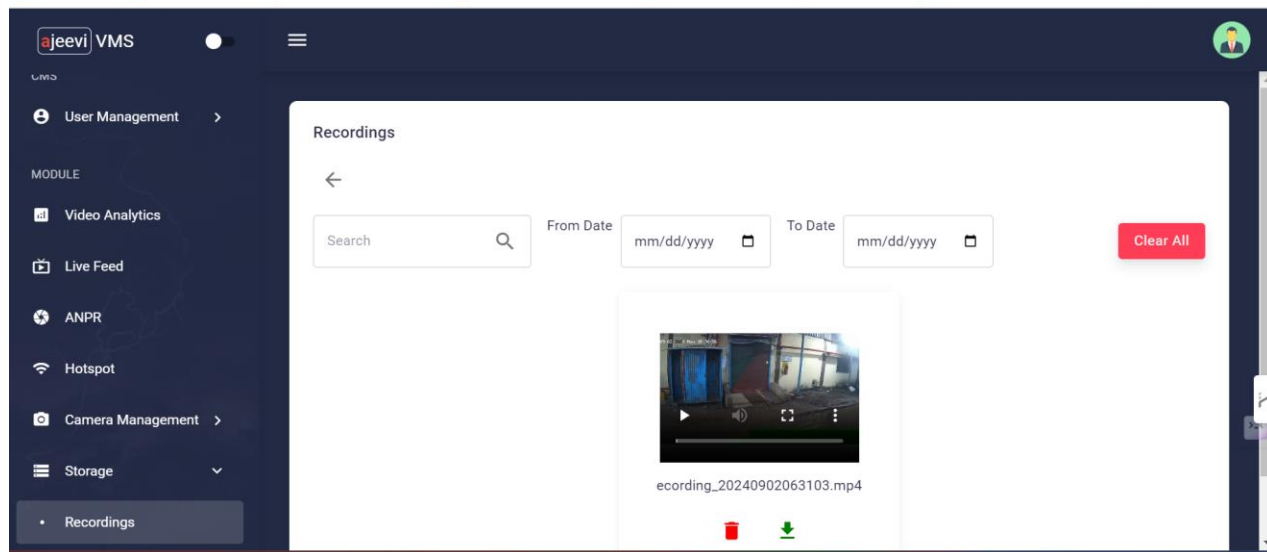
ajeevi VMS

CMS

User Management

MODULE

Video Analytics

Live Feed

ANPR

Hotspot

Camera Management

Storage

Recordings

Recordings

Search

From Date mm/dd/yyyy

To Date mm/dd/yyyy

Clear All

ecording_20240902063103.mp4